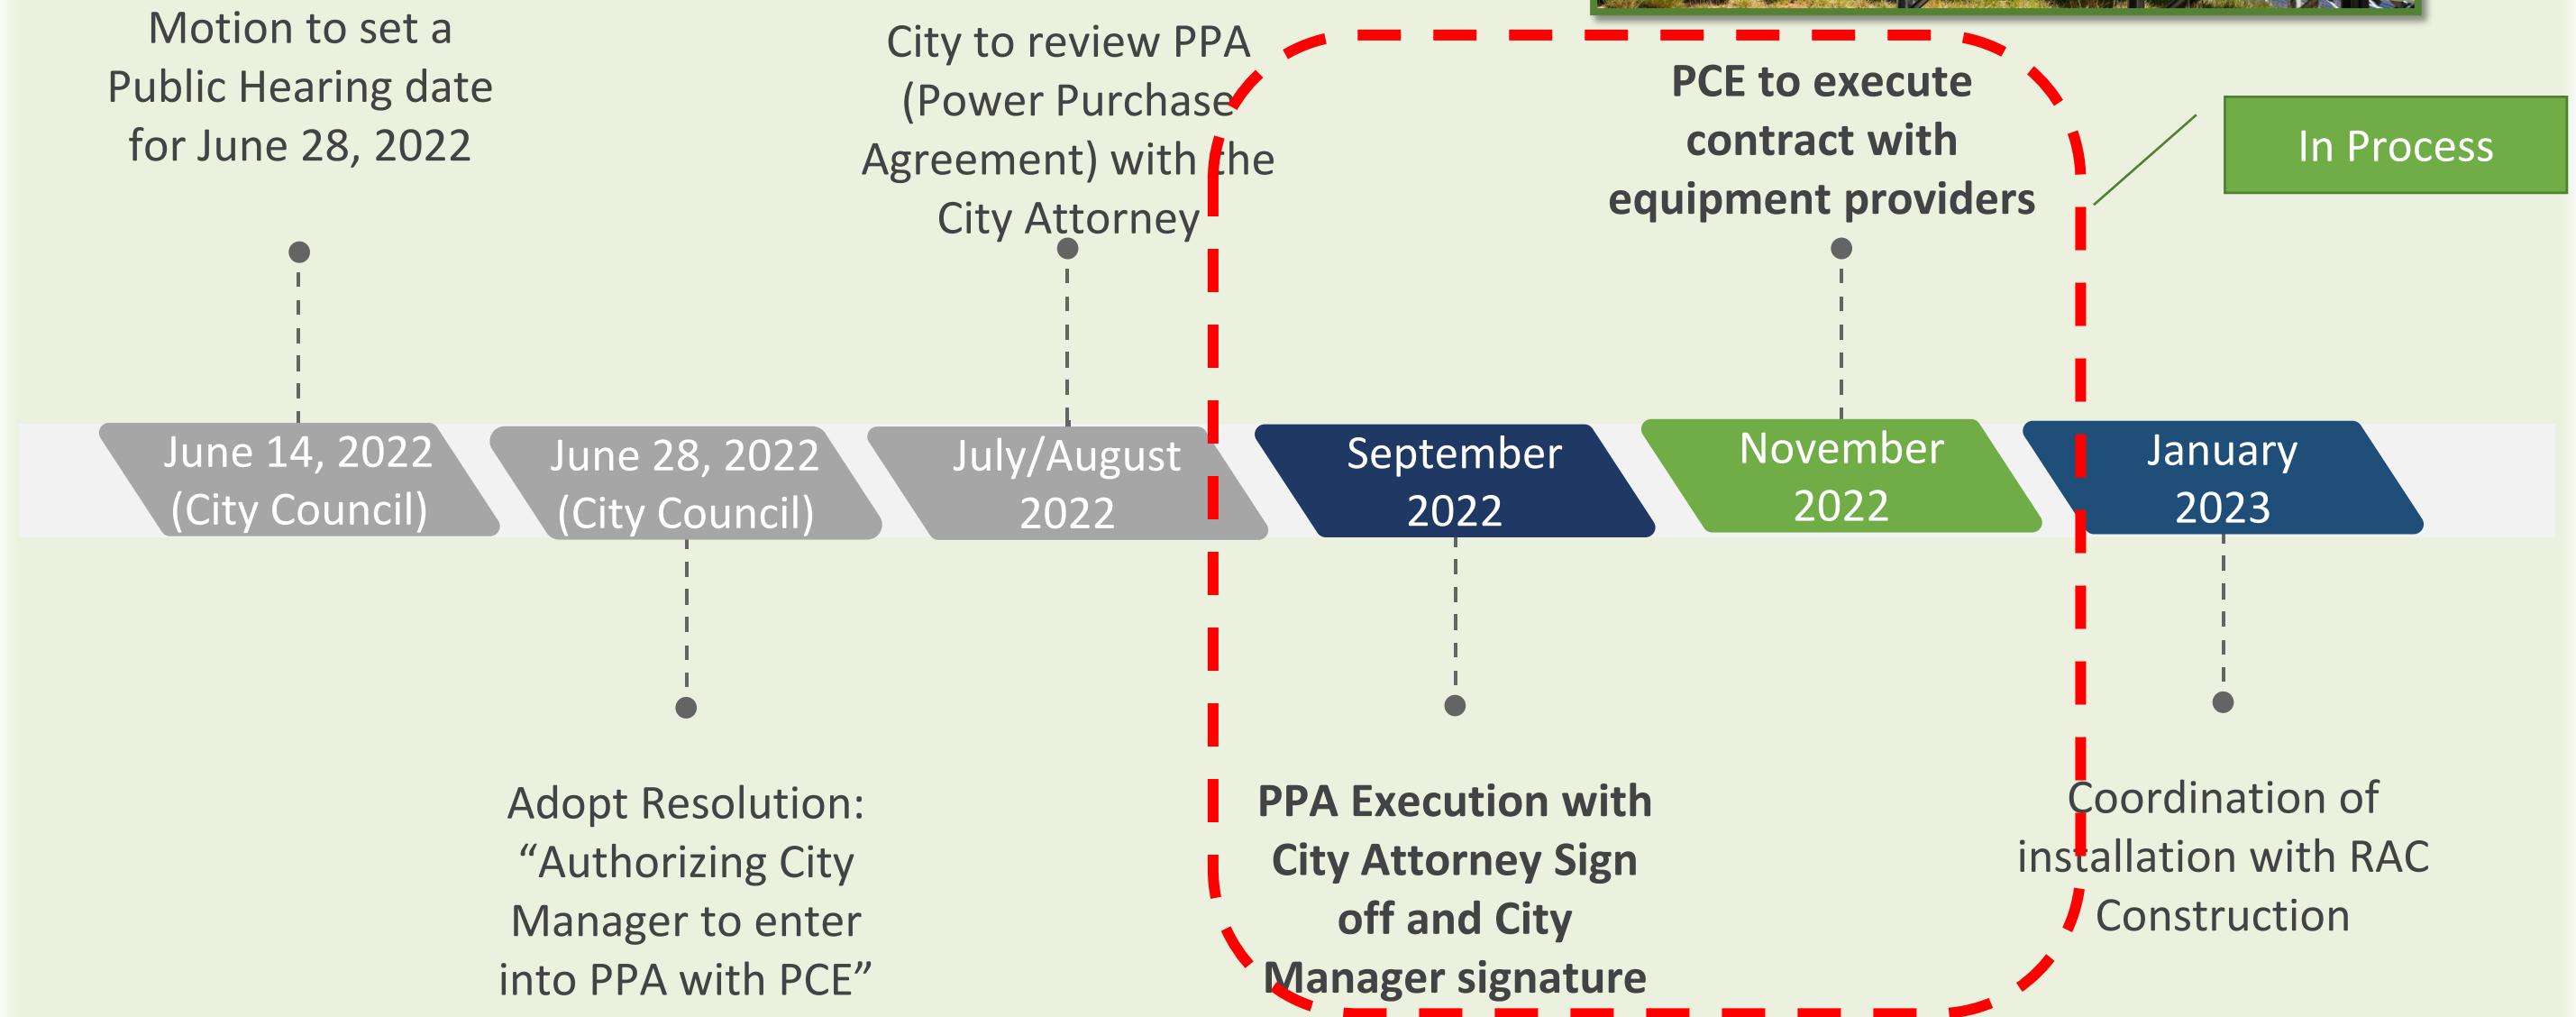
Motion to set a Public Hearing date for June 28, 2022

City to review PPA (Power Purchase Agreement) with the City Attorney

PCE to execute contract with equipment providers

In Process

June 14, 2022 (City Council)

June 28, 2022 (City Council)

July/August 2022

September 2022

November 2022

January 2023

Adopt Resolution: "Authorizing City Manager to enter into PPA with PCE"

PPA Execution with City Attorney Sign off and City Manager signature

Coordination of installation with RAC Construction